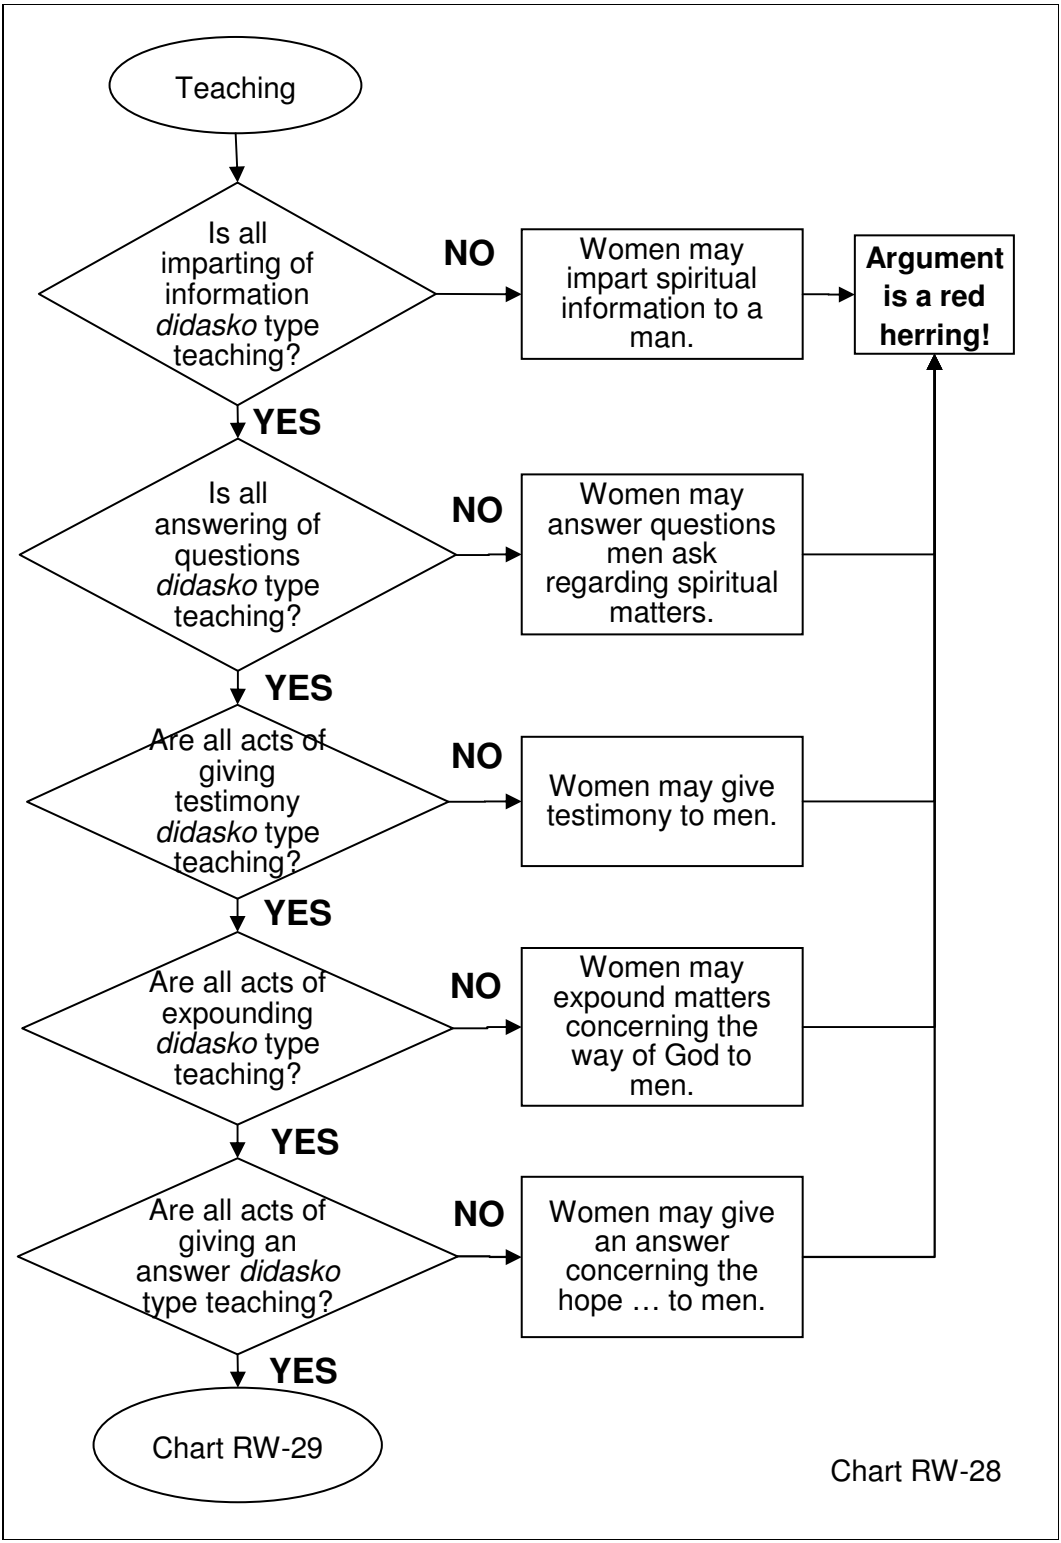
Teaching

Is all imparting of information *didasko* type teaching?

NO

Women may impart spiritual information to a man.

**Argument is a red herring!**

YES

Is all answering of questions *didasko* type teaching?

NO

Women may answer questions men ask regarding spiritual matters.

YES

Are all acts of giving testimony *didasko* type teaching?

NO

Women may give testimony to men.

YES

Are all acts of expounding *didasko* type teaching?

NO

Women may expound matters concerning the way of God to men.

YES

Are all acts of giving an answer *didasko* type teaching?

NO

Women may give an answer concerning the hope … to men.

YES

Chart RW-29

Chart RW-28